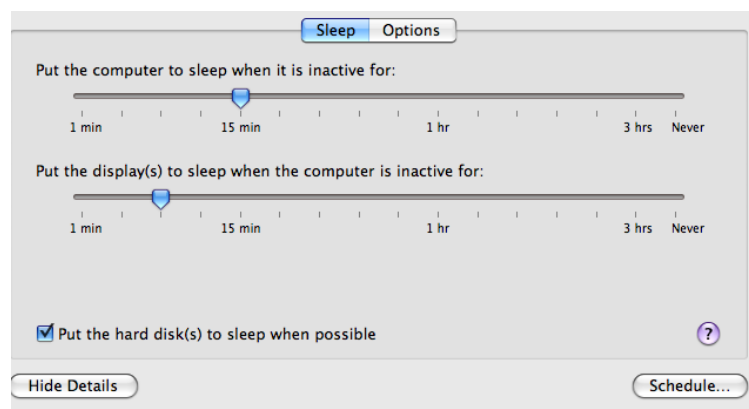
Sleep Options

Put the computer to sleep when it is inactive for:

1 min 15 min 1 hr 3 hrs Never

Put the display(s) to sleep when the computer is inactive for:

1 min 15 min 1 hr 3 hrs Never

Put the hard disk(s) to sleep when possible

?

Hide Details

Schedule...